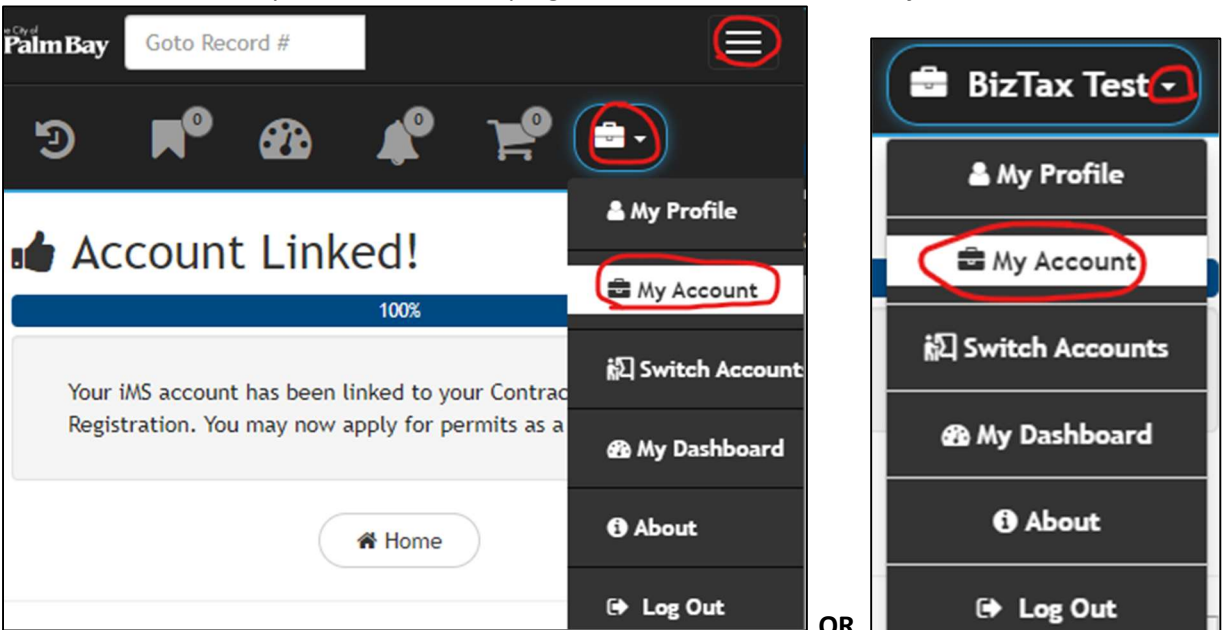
The City of Palm Bay

Goto Record #

0 0 0

Account Linked!

100%

Your iMS account has been linked to your Contrac
Registration. You may now apply for permits as a

Home

My Profile

My Account

Switch Account

My Dashboard

About

Log Out

OR

BizTax Test

My Profile

My Account

Switch Accounts

My Dashboard

About

Log Out